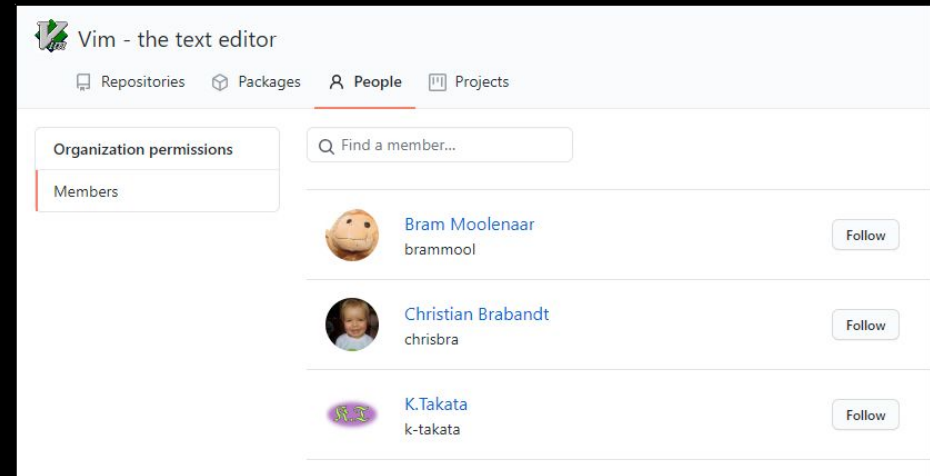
Vim - the text editor

Repositories Packages People Projects

Organization permissions

Members

Find a member...

Bram Moolenaar
brammool

Follow

Christian Brabandt
chrisbra

Follow

K.Takata
k-takata

Follow